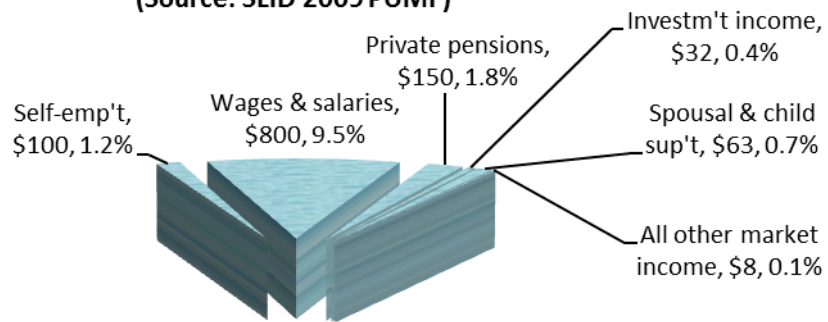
(Source: SLID 2005 PUMF)

Self-emp't, $100, 1.2%

Wages & salaries, $800, 9.5%

Private pensions, $150, 1.8%

Investm't income, $32, 0.4%

Spousal & child sup't, $63, 0.7%

All other market income, $8, 0.1%